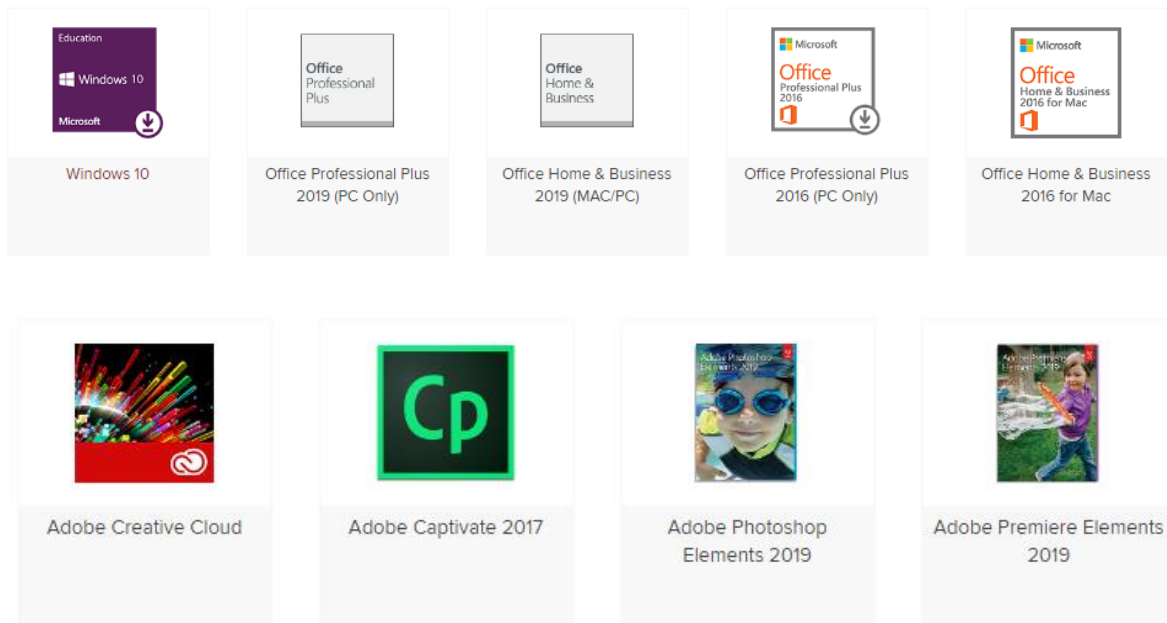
Education
Windows 10
Microsoft

Windows 10

Office
Professional
Plus

Office Professional Plus 2019 (PC Only)

Office
Home &
Business

Office Home & Business 2019 (MAC/PC)

Microsoft
Office
Professional Plus
2016

Office Professional Plus 2016 (PC Only)

Microsoft
Office
Home & Business
2016 for Mac

Office Home & Business 2016 for Mac

Adobe Creative Cloud

Cp

Adobe Captivate 2017

Adobe Photoshop
Elements 2019

Adobe Photoshop Elements 2019

Adobe Premiere
Elements 2019

Adobe Premiere Elements 2019